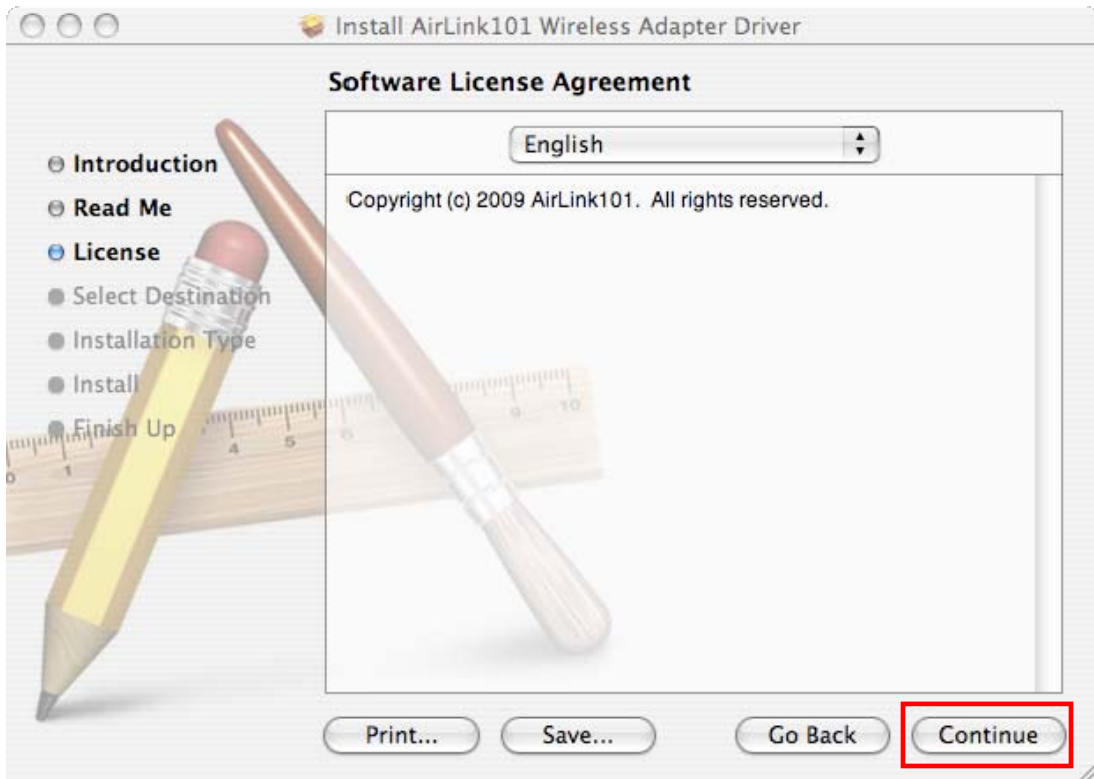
Install AirLink101 Wireless Adapter Driver

Software License Agreement

English

Introduction
Read Me
License
Select Destination
Installation Type
Install
Finish Up

Copyright (c) 2009 AirLink101. All rights reserved.

Print... Save... Go Back Continue